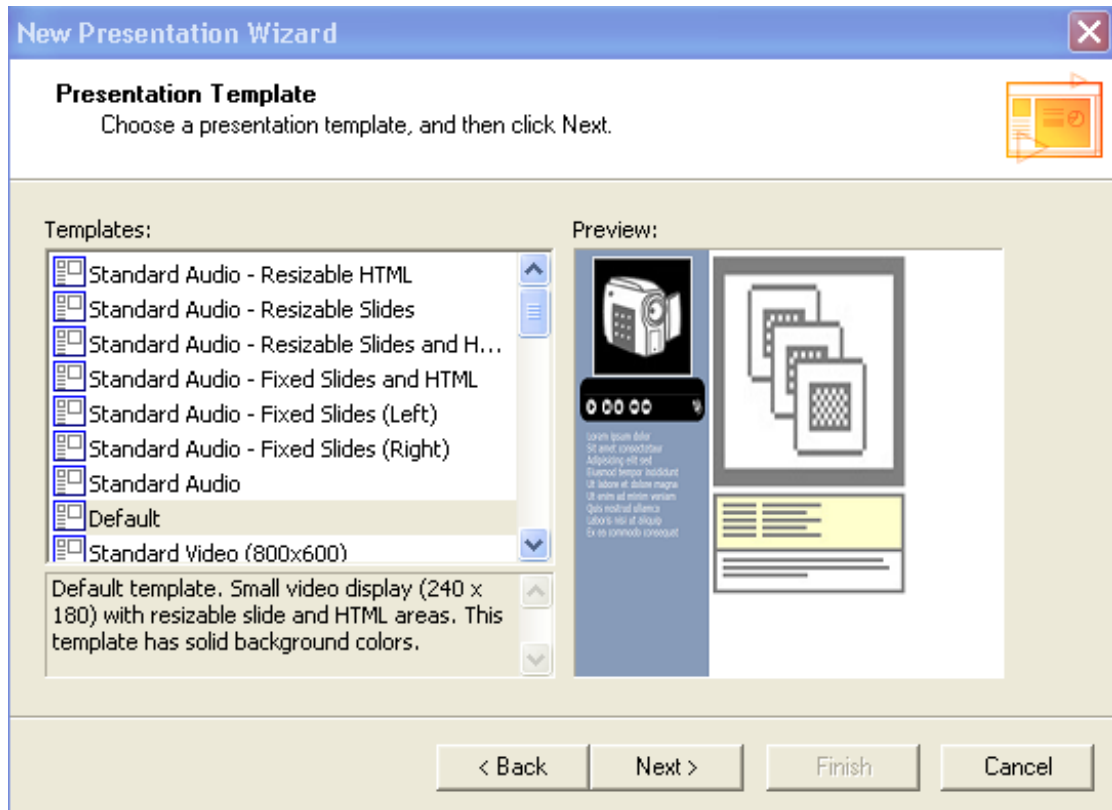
New Presentation Wizard

Presentation Template
Choose a presentation template, and then click Next.

Templates:

Standard Audio - Resizable HTML
Standard Audio - Resizable Slides
Standard Audio - Resizable Slides and H...
Standard Audio - Fixed Slides and HTML
Standard Audio - Fixed Slides (Left)
Standard Audio - Fixed Slides (Right)
Standard Audio
Default
Standard Video (800x600)

Default template. Small video display (240 x 180) with resizable slide and HTML areas. This template has solid background colors.

Preview:

Lorem ipsum dolor
Sit amet consectetuer
Adipiscing elit sed
Eiusmod tempor incididunt
Ut labore et dolore magna
Ut enim ad minim veniam
Quis nostrud ullamco
Laboris nisi ut aliquip
Ex ea commodo consequat

< Back
Next >
Finish
Cancel